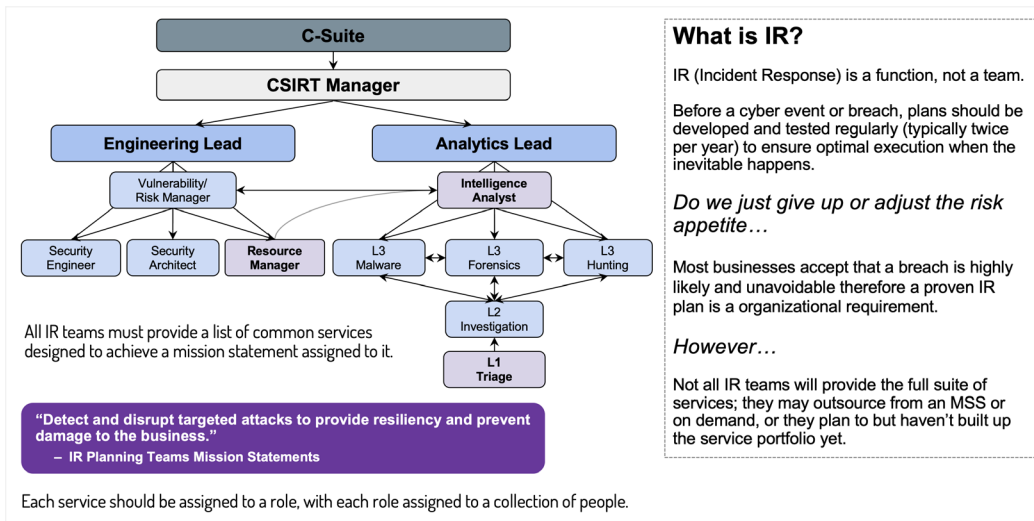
C-Suite

CSIRT Manager

Engineering Lead

Analytics Lead

Vulnerability/ Risk Manager

Intelligence Analyst

Security Engineer

Security Architect

Resource Manager

L3 Malware

L3 Forensics

L3 Hunting

L2 Investigation

L1 Triage

All IR teams must provide a list of common services designed to achieve a mission statement assigned to it.

“Detect and disrupt targeted attacks to provide resiliency and prevent damage to the business.”
– IR Planning Teams Mission Statements

Each service should be assigned to a role, with each role assigned to a collection of people.

What is IR?

IR (Incident Response) is a function, not a team.

Before a cyber event or breach, plans should be developed and tested regularly (typically twice per year) to ensure optimal execution when the inevitable happens.

Do we just give up or adjust the risk appetite…

Most businesses accept that a breach is highly likely and unavoidable therefore a proven IR plan is a organizational requirement.

However…

Not all IR teams will provide the full suite of services; they may outsource from an MSS or on demand, or they plan to but haven’t built up the service portfolio yet.